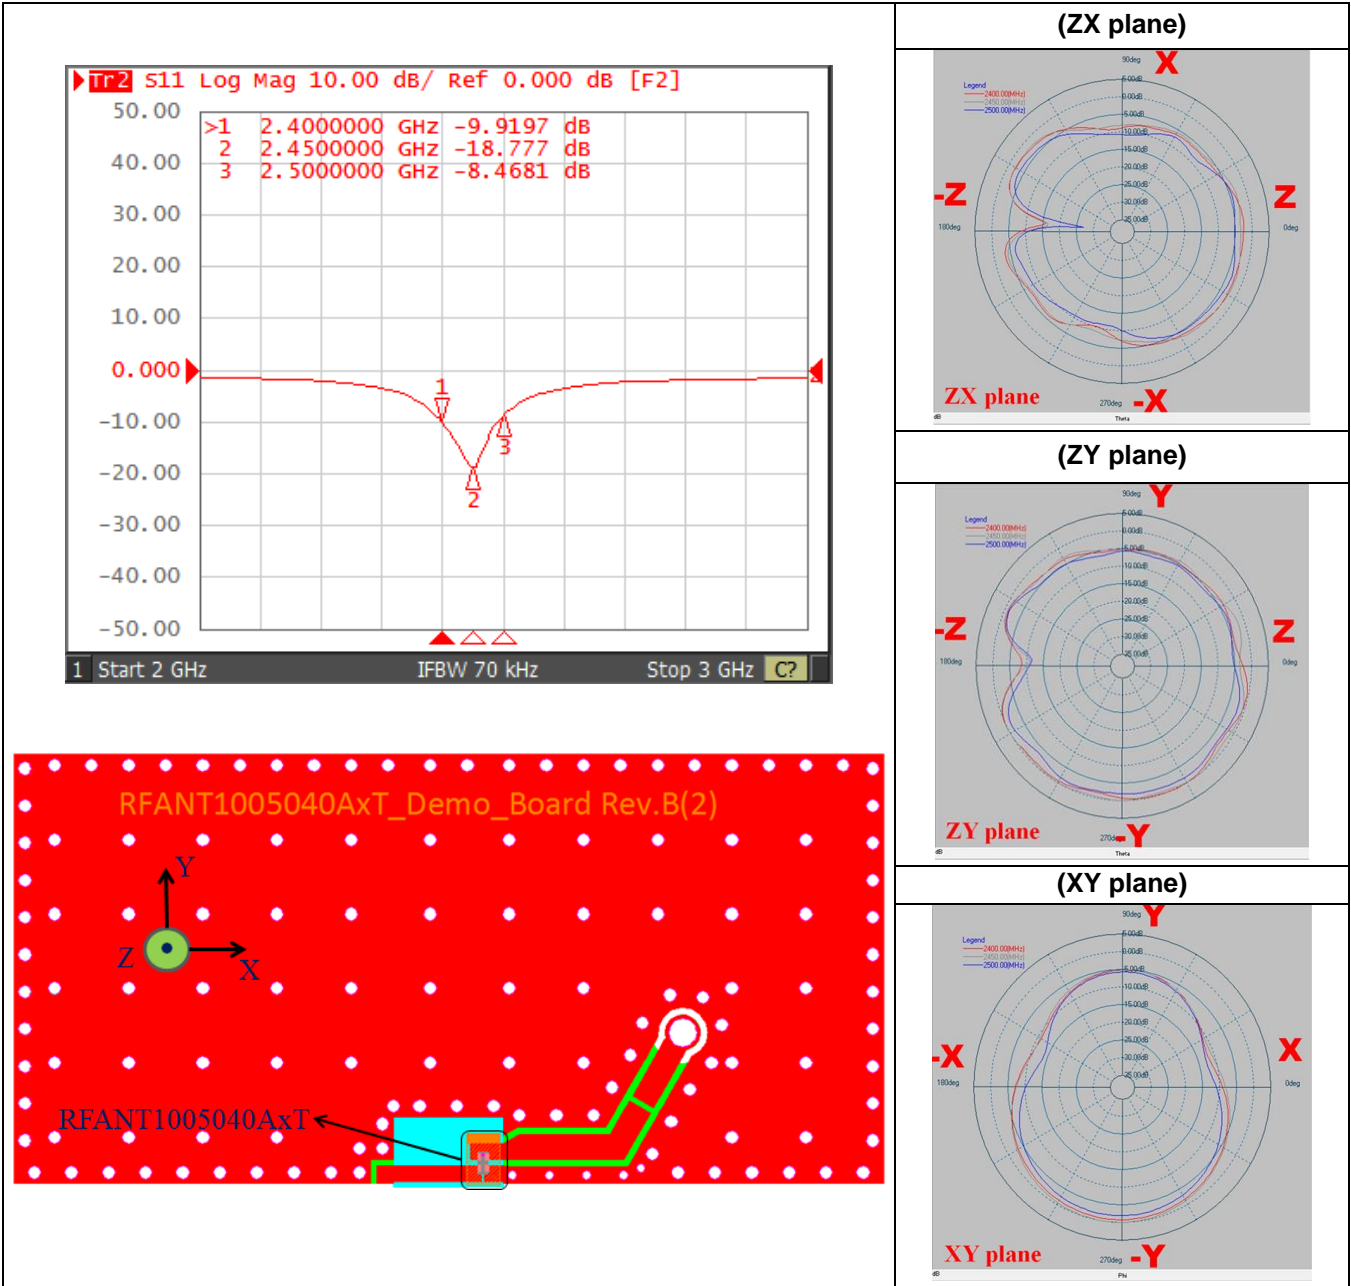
Tr2 S11 Log Mag 10.00 dB/ Ref 0.000 dB [F2]

50.00
40.00
30.00
20.00
10.00
0.000
-10.00
-20.00
-30.00
-40.00
-50.00

>1 2.4000000 GHz -9.9197 dB
2 2.4500000 GHz -18.777 dB
3 2.5000000 GHz -8.4681 dB

1
2
3

1 Start 2 GHz IFBW 70 kHz Stop 3 GHz C?

RFANT1005040AxT_Demo_Board Rev.B(2)

Y
Z
X

RFANT1005040AxT

(ZX plane)

90deg X
Legend
2400.00[MHz]
2450.00[MHz]
2500.00[MHz]
-Z Z
180deg 0deg
ZX plane 270deg -X
dB Theta

(ZY plane)

90deg Y
Legend
2400.00[MHz]
2450.00[MHz]
2500.00[MHz]
-Z Z
180deg 0deg
ZY plane 270deg -Y
dB Theta

(XY plane)

90deg Y
Legend
2400.00[MHz]
2450.00[MHz]
2500.00[MHz]
-X X
180deg 0deg
XY plane 270deg -Y
dB Phi